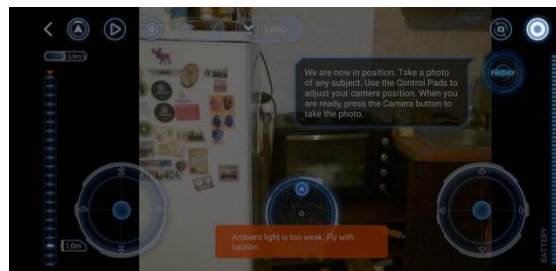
LAND

0.0m/s

We are now in position. Take a photo of any subject. Use the Control Pads to adjust your camera position. When you are ready, press the Camera button to take the photo.

FRIDAY

1.0m

Ambient light is too weak. Fly with caution.

BATTERY